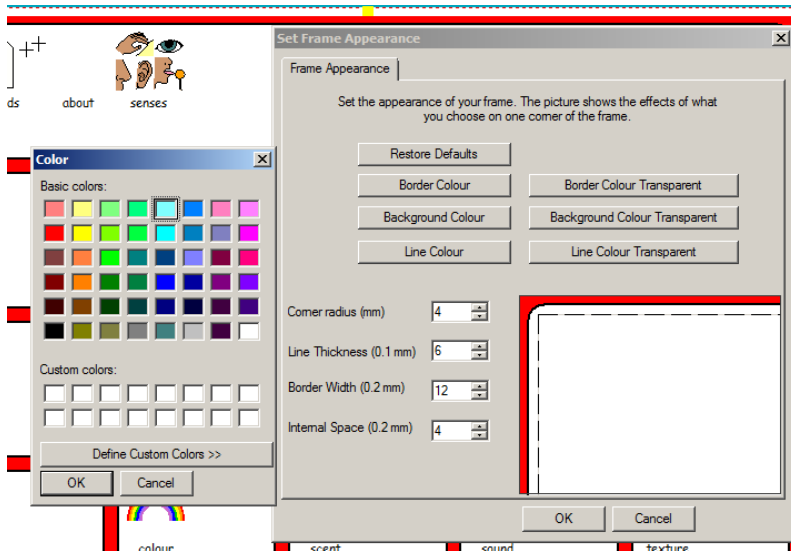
ds about senses

Color

Basic colors:

Custom colors:

Define Custom Colors >>

OK Cancel

Set Frame Appearance

Frame Appearance

Set the appearance of your frame. The picture shows the effects of what you choose on one corner of the frame.

Restore Defaults

Border Colour

Border Colour Transparent

Background Colour

Background Colour Transparent

Line Colour

Line Colour Transparent

Corner radius (mm) 4

Line Thickness (0.1 mm) 6

Border Width (0.2 mm) 12

Internal Space (0.2 mm) 4

OK Cancel

colour scent sound texture